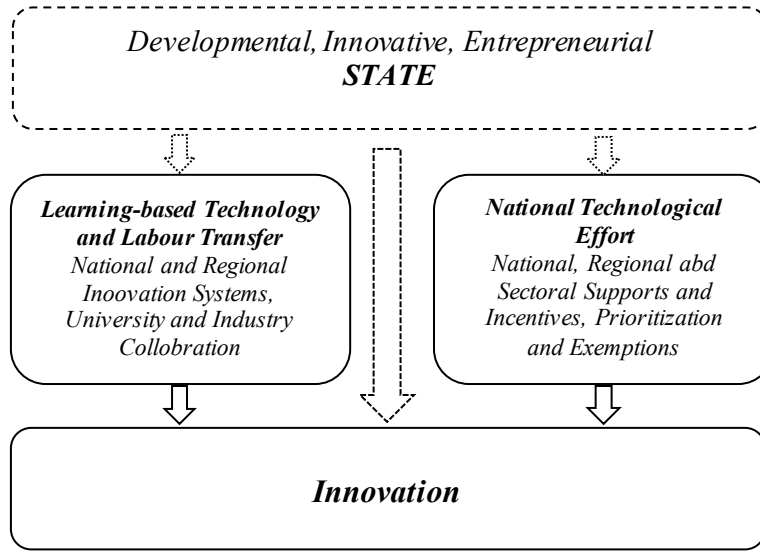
Developmental, Innovative, Entrepreneurial
**STATE**

**Learning-based Technology and Labour Transfer**
National and Regional Inoovation Systems, University and Industry Collobration

**National Technological Effort**
National, Regional abd Sectoral Supports and Incentives, Prioritization and Exemptions

**Innovation**